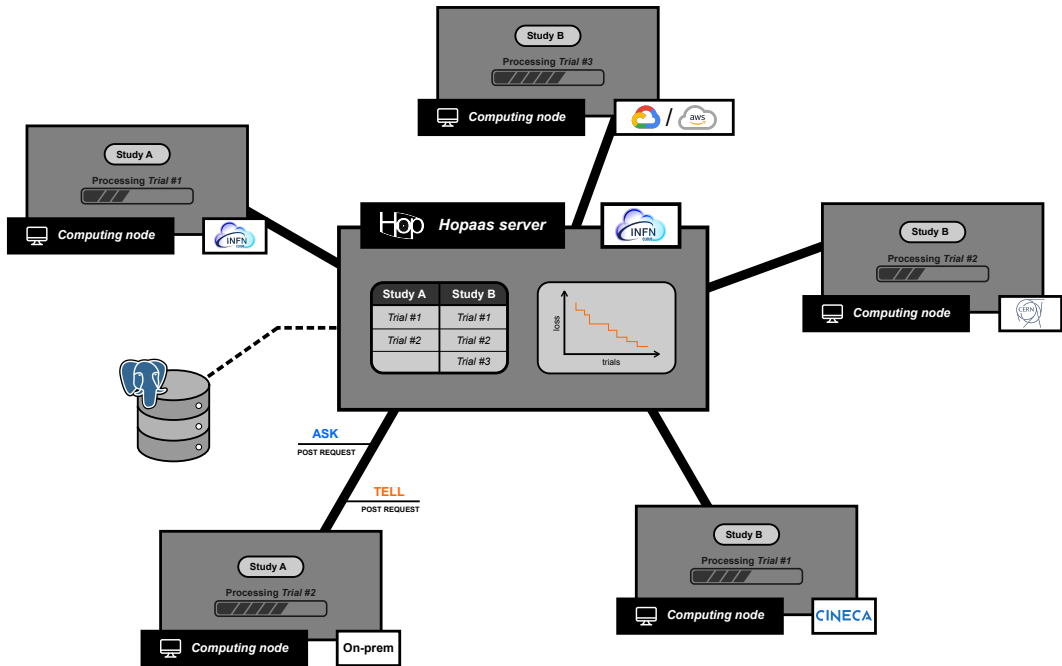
Study B
Processing *Trial #3*
Computing node
/ aws

Study A
Processing *Trial #1*
Computing node
INFN

Hop Hopaas server
INFN

| Study A | Study B |
|---|---|
| Trial #1 | Trial #1 |
| Trial #2 | Trial #2 |
| | Trial #3 |

loss
trials

Study B
Processing *Trial #2*
Computing node
CERN

ASK
POST REQUEST

TELL
POST REQUEST

Study A
Processing *Trial #2*
Computing node
On-prem

Study B
Processing *Trial #1*
Computing node
CINECA